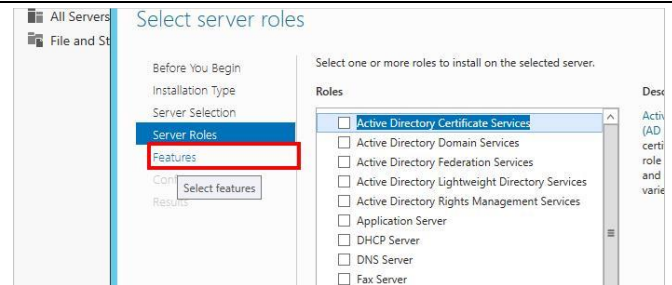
All Servers
File and St

Select server roles

Before You Begin
Installation Type
Server Selection
Server Roles
Features
Con
Select features
Results

Select one or more roles to install on the selected server.

Roles

Active Directory Certificate Services
Active Directory Domain Services
Active Directory Federation Services
Active Directory Lightweight Directory Services
Active Directory Rights Management Services
Application Server
DHCP Server
DNS Server
Fax Server

Desc
Activ
(AD
certi
role
and
varie